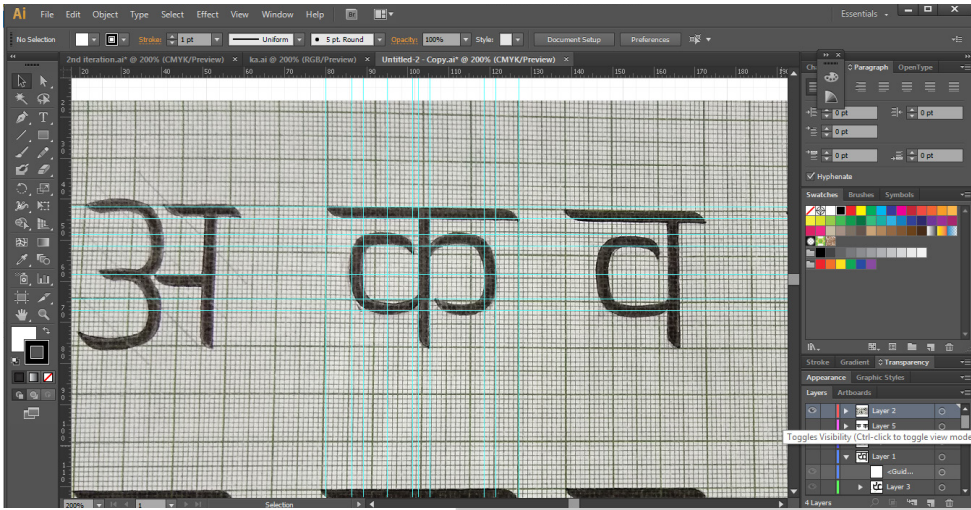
Ai File Edit Object Type Select Effect View Window Help

Essentials

No Selection Stroke: 1 pt Uniform 5 pt. Round Opacity: 100% Style: Document Setup Preferences

2nd iteration.ai* @ 200% (CMYK/Preview) ka.ai @ 200% (RGB/Preview) Untitled-2 - Copy.ai* @ 200% (CMYK/Preview)

अ क व

Paragraph OpenType

0 pt
0 pt
0 pt
0 pt
0 pt

Hyphenate

Swatches Brushes Symbols

Stroke Gradient Transparency

Appearance Graphic Styles

Layers Artboards

Layer 2
Layer 5
Toggles Visibility (Ctrl-click to toggle view mode
Layer 1
<Guid...
Layer 3

4 Layers

200% 1 Selection